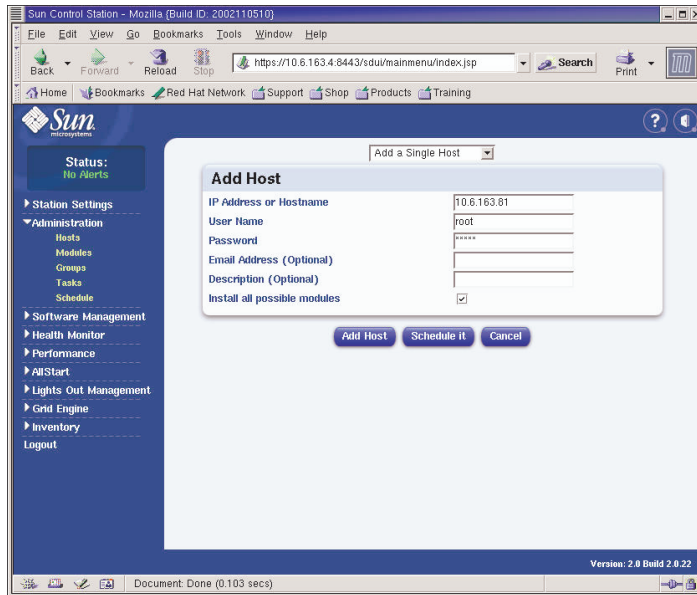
Sun Control Station - Mozilla {Build ID: 2002110510}

File Edit View Go Bookmarks Tools Window Help

Back Forward Reload Stop https://10.6.163.4:8443/sdui/mainmenu/index.jsp Search Print

Home Bookmarks Red Hat Network Support Shop Products Training

Sun microsystems

Status:
No Alerts

Station Settings
Administration
Hosts
Modules
Groups
Tasks
Schedule
Software Management
Health Monitor
Performance
AllStart
Lights Out Management
Grid Engine
Inventory
Logout

Add a Single Host

Add Host

| IP Address or Hostname | 10.6.163.81 |
|---|---|
| User Name | root |
| Password | ***** |
| Email Address (Optional) | |
| Description (Optional) | |
| Install all possible modules | ☑ |

Add Host Schedule it Cancel

Version: 2.0 Build 2.0.22

Document: Done (0.103 secs)